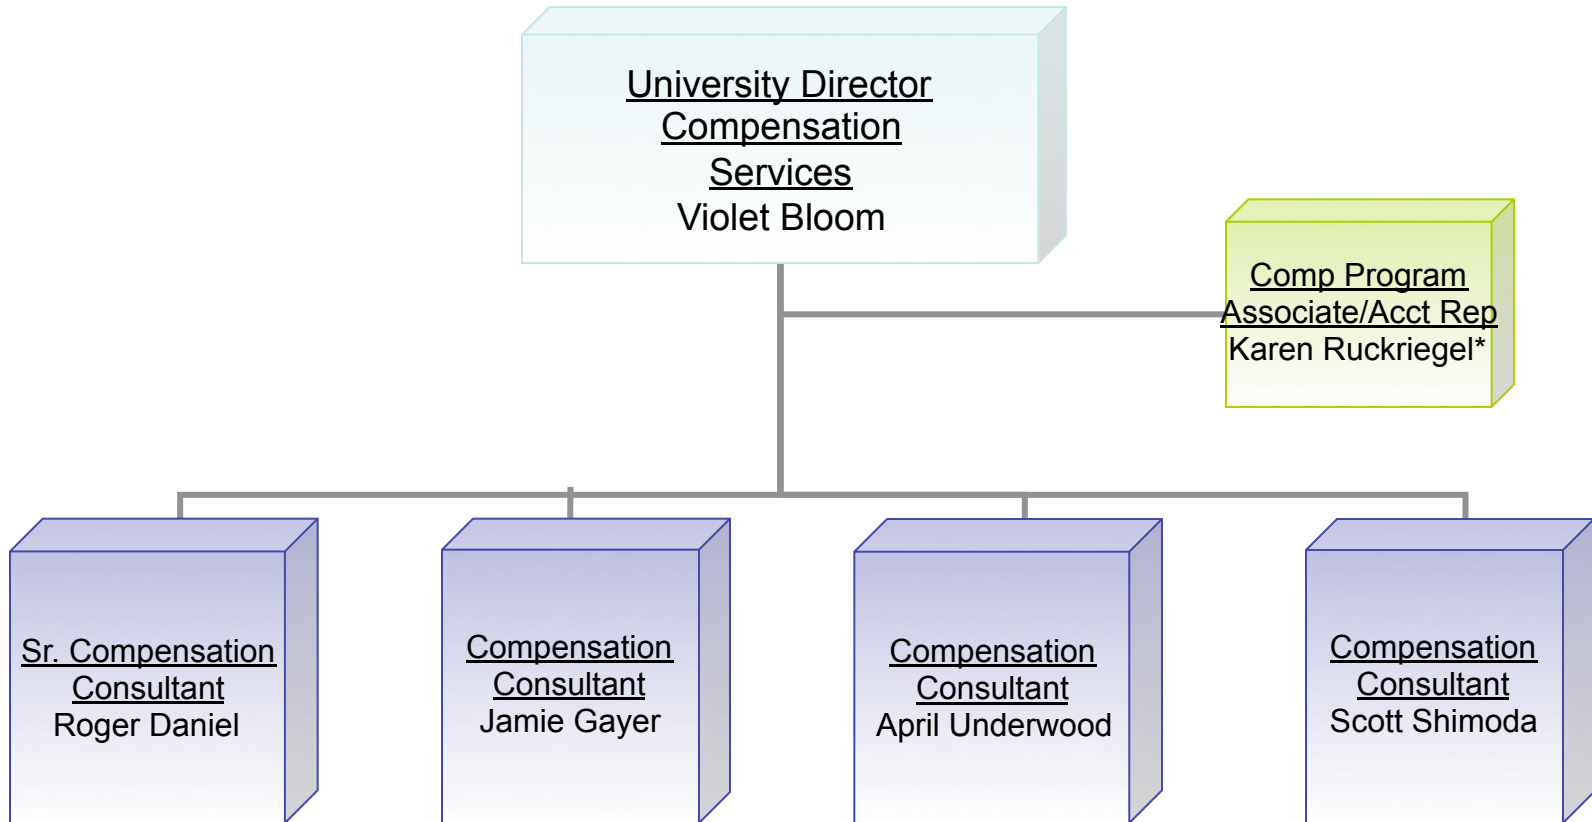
University Director
Compensation
Services
Violet Bloom

Comp Program
Associate/Acct Rep
Karen Ruckriegel*

Sr. Compensation
Consultant
Roger Daniel

Compensation
Consultant
Jamie Gayer

Compensation
Consultant
April Underwood

Compensation
Consultant
Scott Shimoda